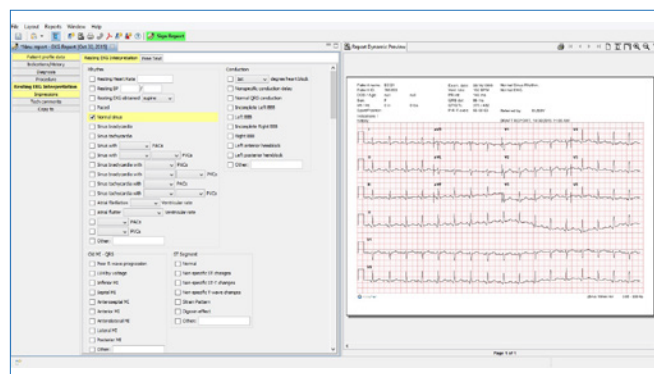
File Layout Reports Window Help

Sign Report

New report - EKG Report (Oct 31, 2019)

Report Dynamic Preview

Patient profile data
Indications/History
Diagnosis
Procedure
Resting EKG Interpretation
Impressions
Tech comments
Copy to

Resting EKG Interpretation

Rhythm

Resting Heart Rate

Resting BP

Resting EKG obtained

Normal sinus

Sinus bradycardia

Sinus tachycardia

Sinus with PACs

Sinus with PVCs

Sinus bradycardia with PACs

Sinus bradycardia with PVCs

Sinus tachycardia with PACs

Sinus tachycardia with PVCs

Atrial fibrillation ventricular rate

Atrial flutter ventricular rate

PACs

PVCs

Other:

Conduction

degree heart block

Nonspecific conduction delay

Normal QRS conduction

Incomplete Left BBB

Left BBB

Incomplete Right BBB

Right BBB

Left anterior hemiblock

Left posterior hemiblock

Other:

Old MI - QRS

Poor R wave progression

Low/by voltage

Inferior MI

Septal MI

Anteroseptal MI

Anterior MI

Anterolateral MI

Lateral MI

Posterior MI

Other:

ST Segment

Normal

Non specific ST changes

Non specific ST-T changes

Non specific T wave changes

Strain Pattern

Digoxin effect

Other:

Page 1 of 1